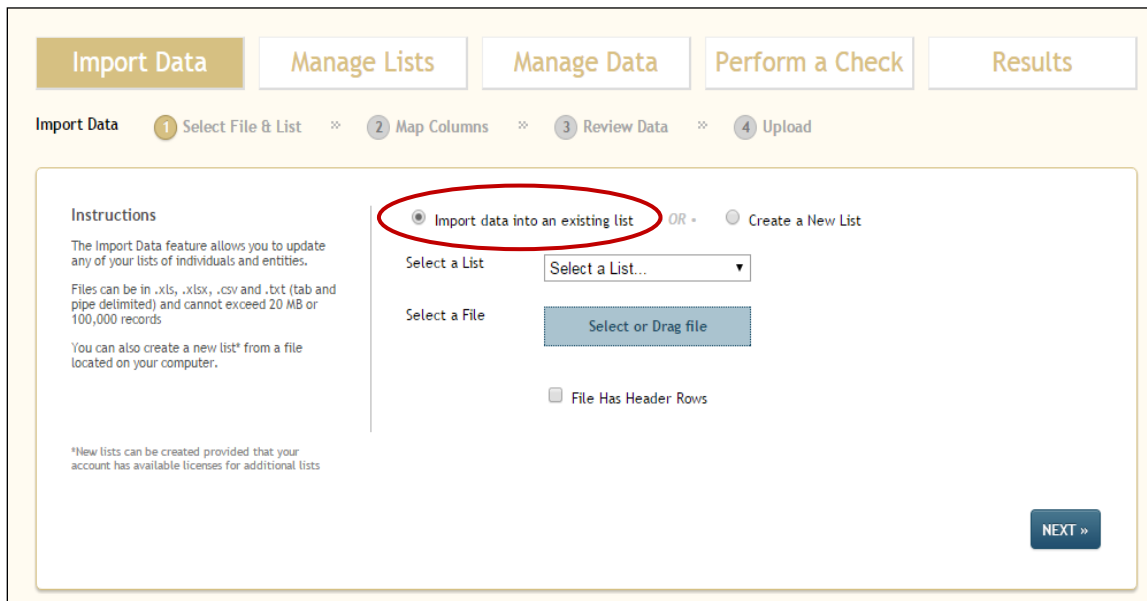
Import Data
Manage Lists
Manage Data
Perform a Check
Results

Import Data 1 Select File & List » 2 Map Columns » 3 Review Data » 4 Upload

Instructions

The Import Data feature allows you to update any of your lists of individuals and entities.

Files can be in .xls, .xlsx, .csv and .txt (tab and pipe delimited) and cannot exceed 20 MB or 100,000 records

You can also create a new list* from a file located on your computer.

*New lists can be created provided that your account has available licenses for additional lists

Import data into an existing list OR • Create a New List

Select a List
Select a List...

Select a File
Select or Drag file

File Has Header Rows

NEXT »